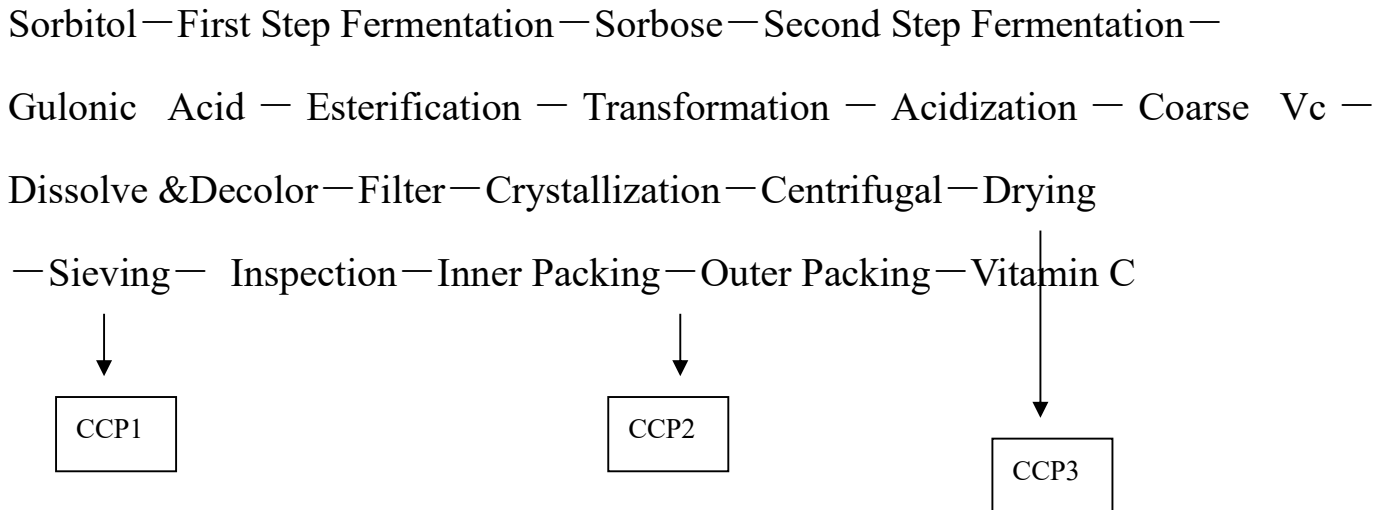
Sorbitol—First Step Fermentation—Sorbose—Second Step Fermentation—Gulonic Acid — Esterification — Transformation — Acidization — Coarse Vc — Dissolve &Decolor—Filter—Crystallization—Centrifugal—Drying —Sieving— Inspection—Inner Packing—Outer Packing—Vitamin C

CCP1

CCP2

CCP3